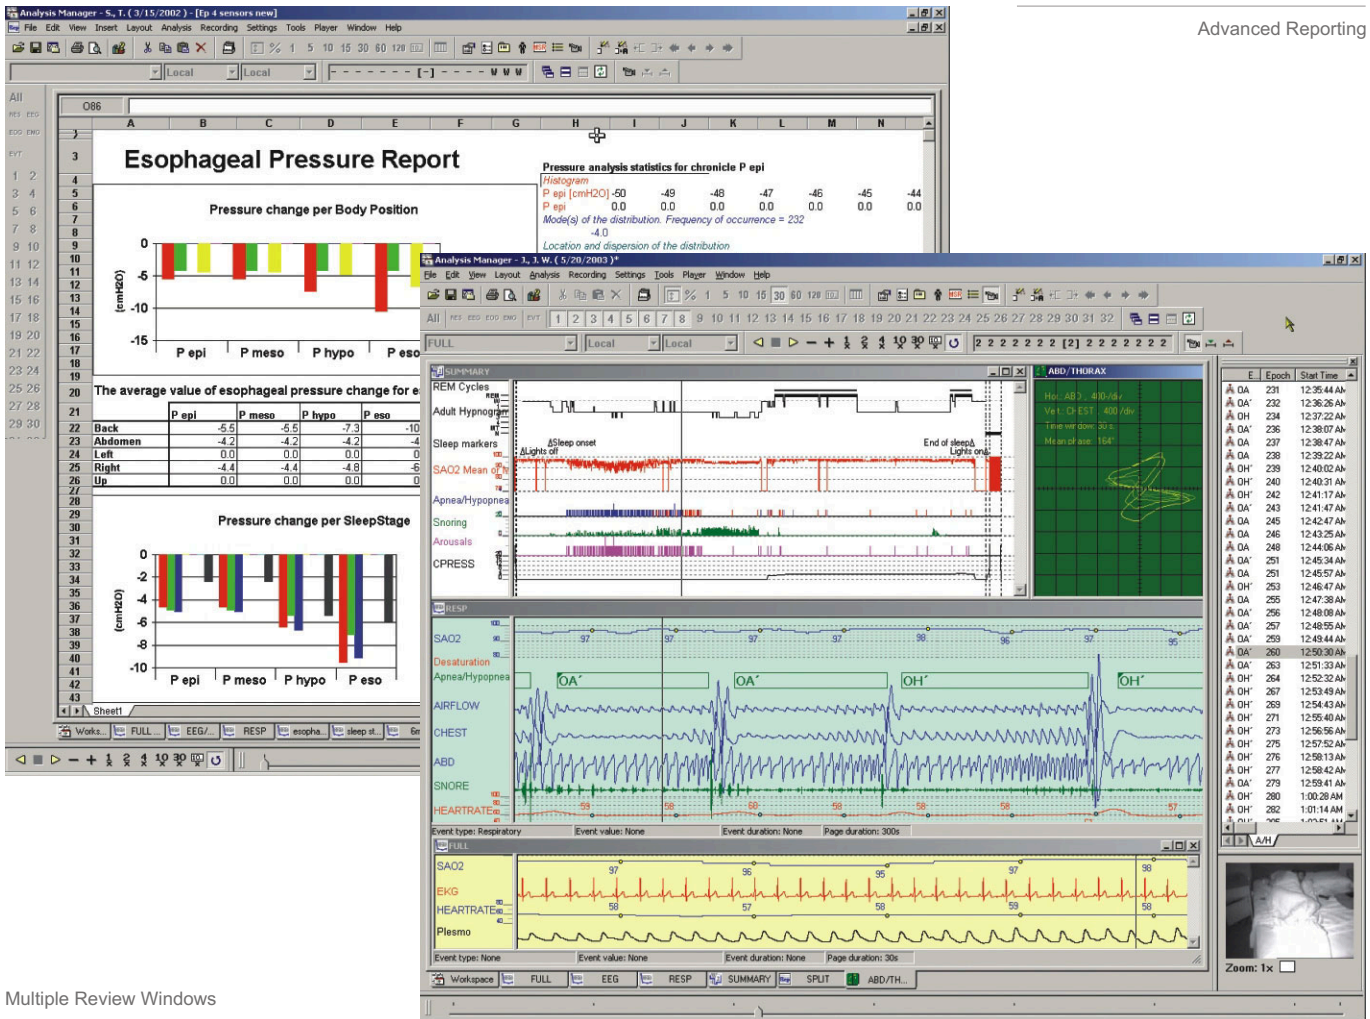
Advanced Reporting

Analysis Manager - S., T. ( 3/15/2002 ) - [Ep 4 sensors new]

File Edit View Insert Layout Analysis Recording Settings Tools Player Window Help

O86

Esophageal Pressure Report

Pressure change per Body Position

P epi P meso P hypo P eso

(cmH2O)

The average value of esophageal pressure change for e

| | P epi | P meso | P hypo | P eso |
|---|---|---|---|---|
| Back | -5.5 | -5.5 | -7.3 | -10 |
| Abdomen | -4.2 | -4.2 | -4.2 | -4 |
| Left | 0.0 | 0.0 | 0.0 | 0 |
| Right | -4.4 | -4.4 | -4.8 | -6 |
| Up | 0.0 | 0.0 | 0.0 | 0 |

Pressure change per SleepStage

Pressure analysis statistics for chronicle P epi

Histogram

P epi [cmH2O] -50 -49 -48 -47 -46 -45 -44
P epi 0.0 0.0 0.0 0.0 0.0 0.0 0.0

Mode(s) of the distribution. Frequency of occurrence = 232
-4.0

Location and dispersion of the distribution

Sheet1

Analysis Manager - J., J. W. ( 5/20/2003 )*

File Edit View Layout Analysis Recording Settings Tools Player Window Help

SUMMARY

REM Cycles
Adult Hypnogram
Sleep markers
Lights off
Sleep onset
End of sleep
Lights on
SAO2 Mean
Apnea/Hypopnea
Snoring
Arousals
CPRESS

ABD/THORAX

RESP

SAO2
Desaturation
Apnea/Hypopnea
OA' OA' OH' OH'
AIRFLOW
CHEST
ABD
SNORE
HEARTRATE

Event type: Respiratory Event value: None Event duration: None Page duration: 300s

FULL

SAO2
EKG
HEARTRATE
Plesmo

Event type: None Event value: None Event duration: None Page duration: 30s

Workspace FULL EEG RESP SUMMARY SPLIT ABD/TH...

E Epoch Start Time

A/H

Zoom: 1x

Multiple Review Windows